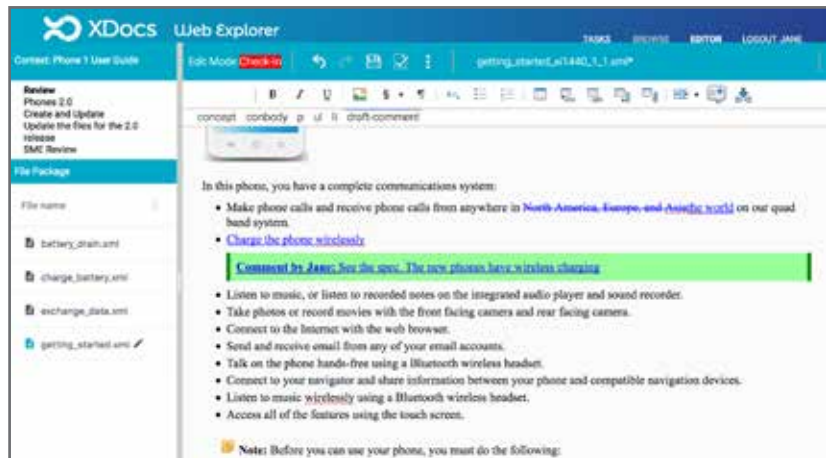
XDocs Web Explorer

TASKS BROWSE EDITOR LOGOUT JANE

Context: Phone 1 User Guide

Edit Mode Check-in

getting_started_id1440_1_1.xml*

Review
Phones 2.0
Create and Update
Update the files for the 2.0 release
SME Review

File Package

File name

battery_drain.xml

charge_battery.xml

exchange_data.xml

getting_started.xml

B I U $ ¶

concept conbody p ul li draft-comment

In this phone, you have a complete communications system:

- Make phone calls and receive phone calls from anywhere in North America, Europe, and Asiathe world on our quad band system.
- Charge the phone wirelessly

Comment by Jane: See the spec. The new phones have wireless charging

- Listen to music, or listen to recorded notes on the integrated audio player and sound recorder.
- Take photos or record movies with the front facing camera and rear facing camera.
- Connect to the Internet with the web browser.
- Send and receive email from any of your email accounts.
- Talk on the phone hands-free using a Bluetooth wireless headset.
- Connect to your navigator and share information between your phone and compatible navigation devices.
- Listen to music wirelessly using a Bluetooth wireless headset.
- Access all of the features using the touch screen.

Note: Before you can use your phone, you must do the following: